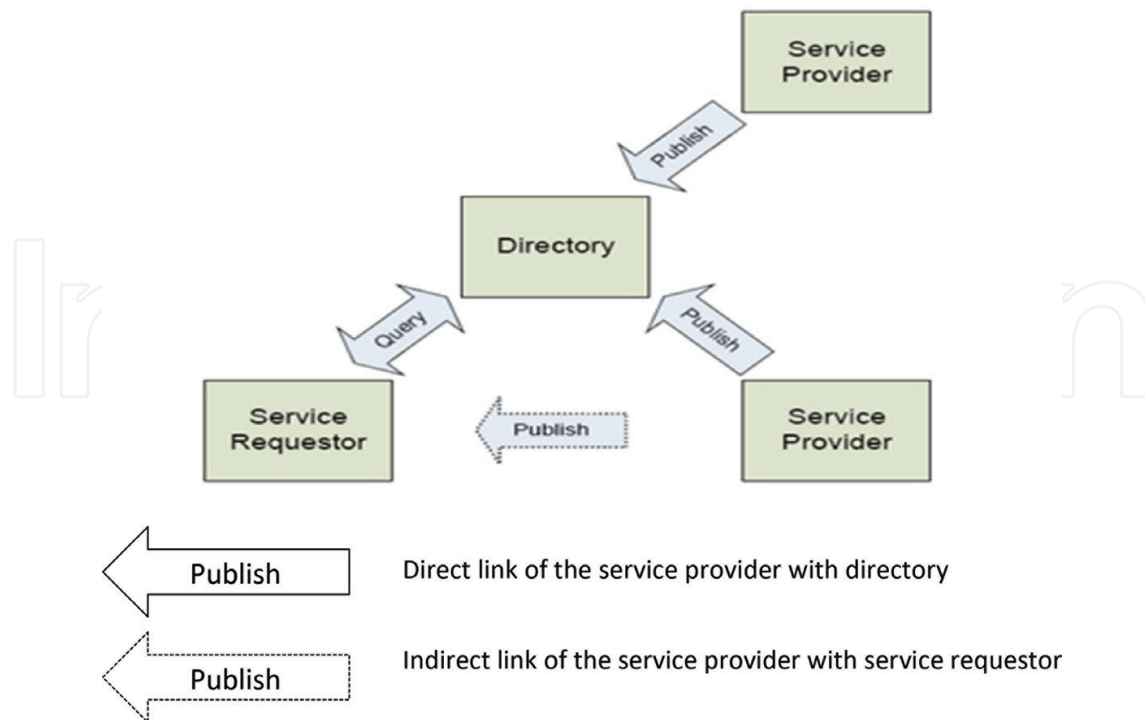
Service Provider

Publish

Directory

Query

Publish

Service Requestor

Publish

Service Provider

Publish

Direct link of the service provider with directory

Publish

Indirect link of the service provider with service requestor